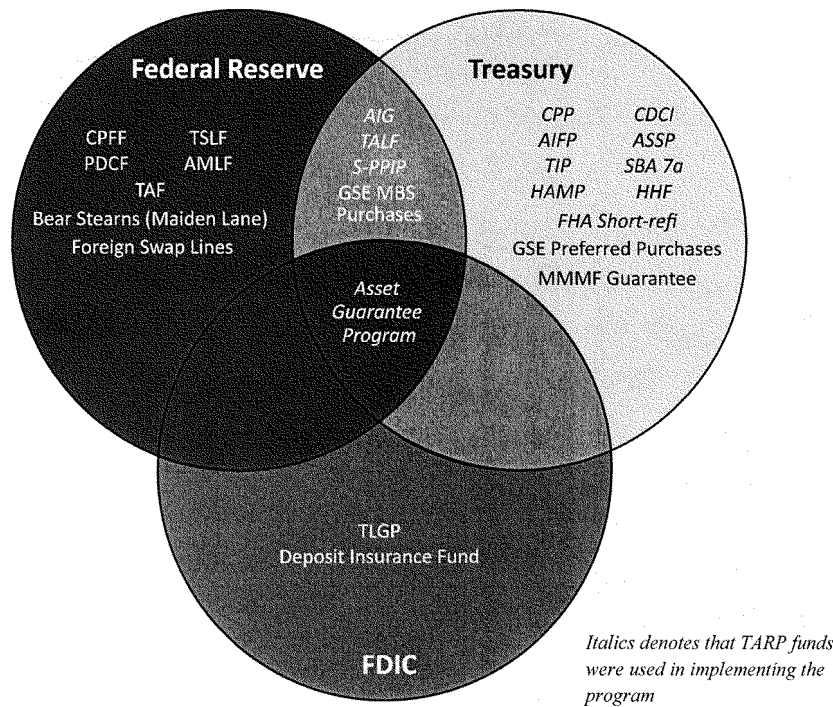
Federal Reserve

CPFF TSLF
PDCF AMLF
TAF
Bear Stearns (Maiden Lane)
Foreign Swap Lines

AIG
TALF
S-PPIP
GSE MBS Purchases

Treasury

CPP CDCI
AIFP ASSP
TIP SBA 7a
HAMP HHF
FHA Short-refi
GSE Preferred Purchases
MMMF Guarantee

Asset Guarantee Program

TLGP
Deposit Insurance Fund

FDIC

Italics denotes that TARP funds were used in implementing the program